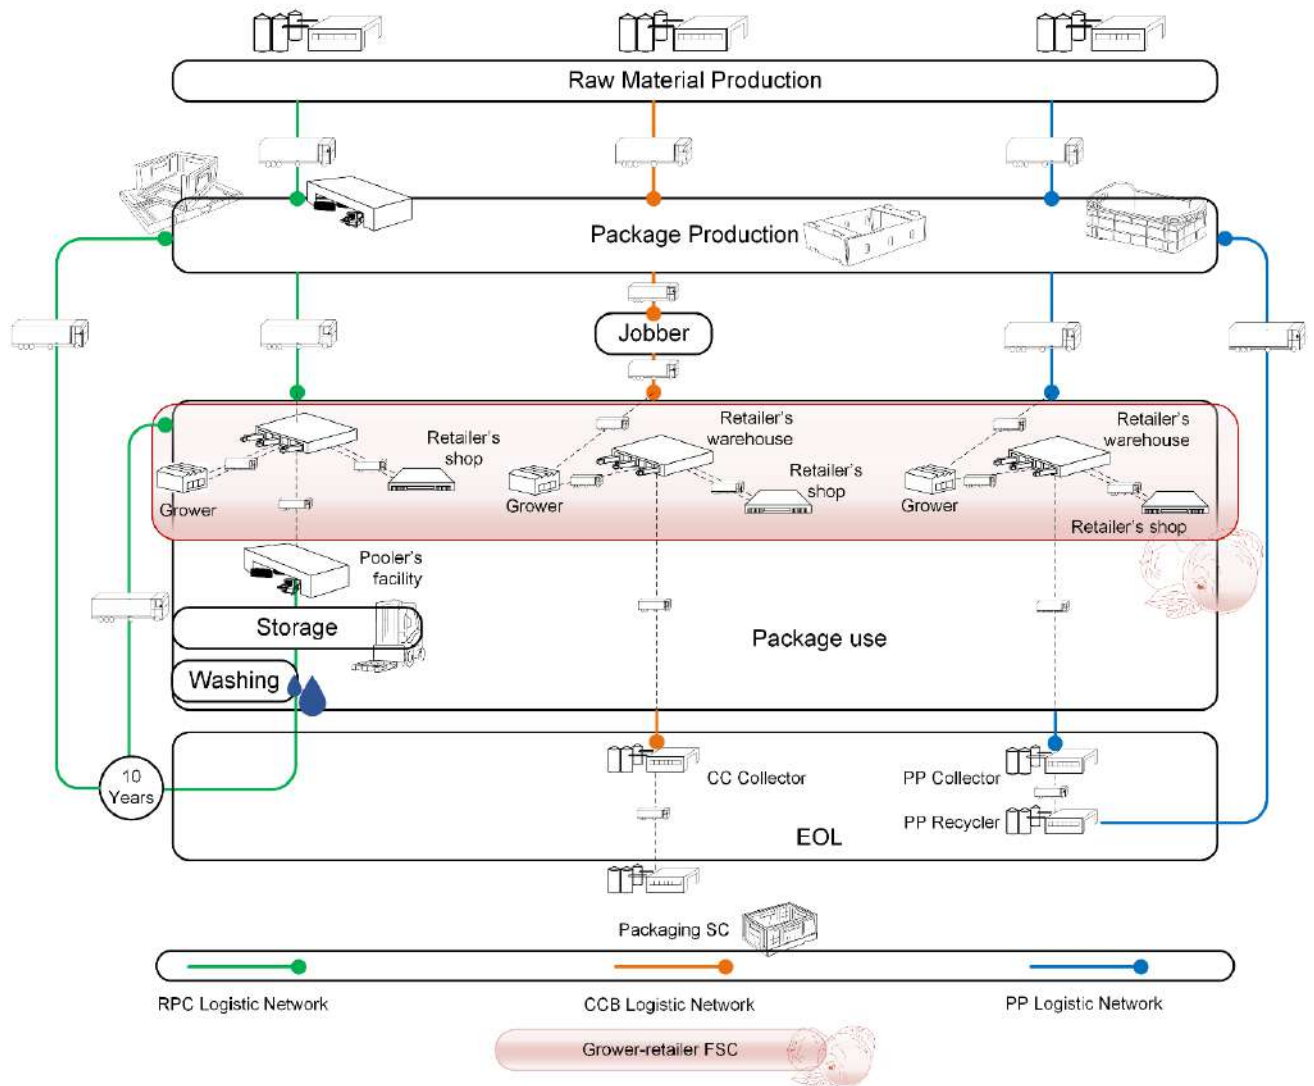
Raw Material Production

Package Production

Jobber

Retailer's shop

Grower

Retailer's warehouse

Retailer's shop

Grower

Retailer's warehouse

Grower

Retailer's shop

Pooler's facility

Storage

Package use

Washing

10 Years

CC Collector

PP Collector

PP Recycler

EOL

Packaging SC

RPC Logistic Network

CCB Logistic Network

PP Logistic Network

Grower-retailer FSC